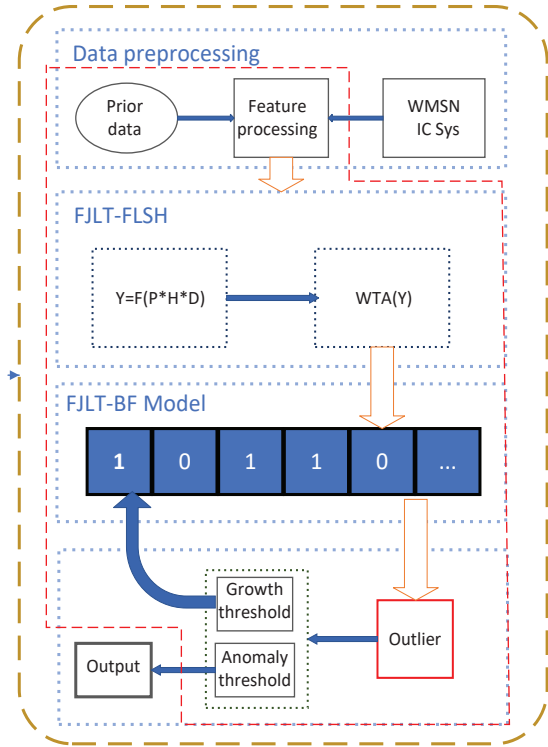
Data preprocessing

Prior data

Feature processing

WMSN IC Sys

FJLT-FLSH

Y=F(P*H*D)

WTA(Y)

FJLT-BF Model

| 1 | 0 | 1 | 1 | 0 | ... |
|---|---|---|---|---|---|

Growth threshold

Anomaly threshold

Outlier

Output